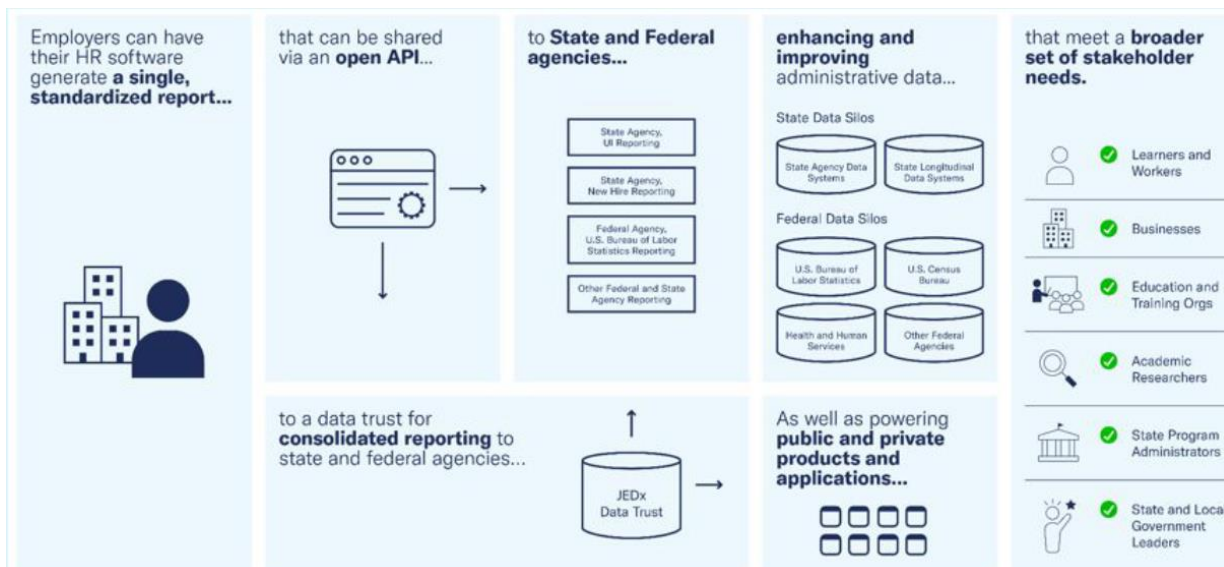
Employers can have their HR software generate **a single, standardized report...**

that can be shared via an **open API...**

to **State and Federal agencies...**

State Agency, UI Reporting

State Agency, New Hire Reporting

Federal Agency, U.S. Bureau of Labor Statistics Reporting

Other Federal and State Agency Reporting

**enhancing and improving** administrative data...

State Data Silos

State Agency Data Systems

State Longitudinal Data Systems

Federal Data Silos

U.S. Bureau of Labor Statistics

U.S. Census Bureau

Health and Human Services

Other Federal Agencies

that meet a **broader set of stakeholder needs.**

Learners and Workers

Businesses

Education and Training Orgs

Academic Researchers

State Program Administrators

State and Loca Government Leaders

to a data trust for **consolidated reporting** to state and federal agencies...

JEDx Data Trust

As well as powering **public and private products and applications...**